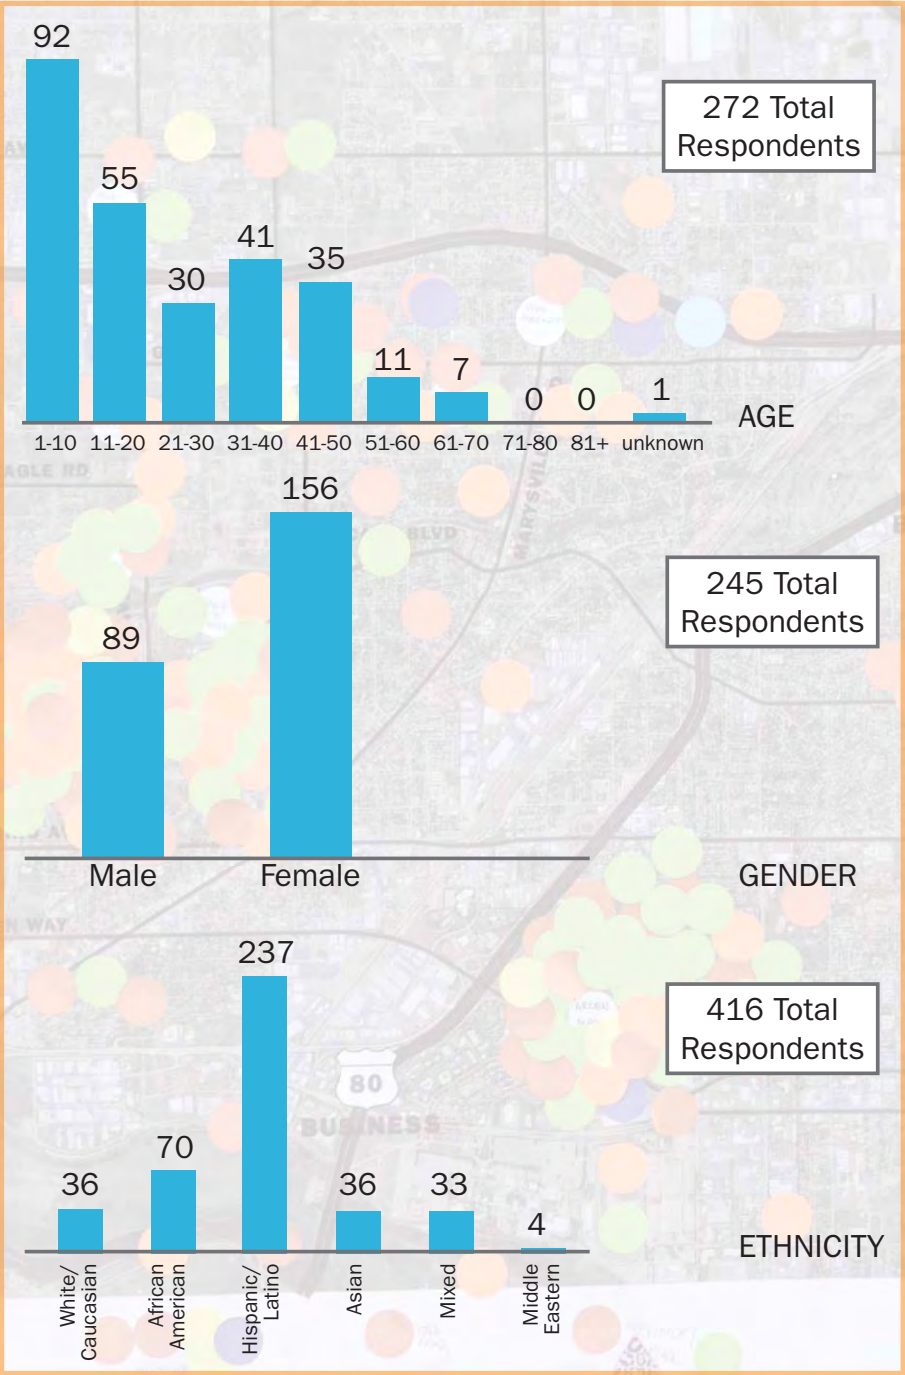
272 Total Respondents

92
55
30
41
35
11
7
0
0
1

1-10 11-20 21-30 31-40 41-50 51-60 61-70 71-80 81+ unknown

AGE

245 Total Respondents

156
89

Male Female

GENDER

416 Total Respondents

36
70
237
36
33
4

White/ Caucasian
African American
Hispanic/ Latino
Asian
Mixed
Middle Eastern

ETHNICITY